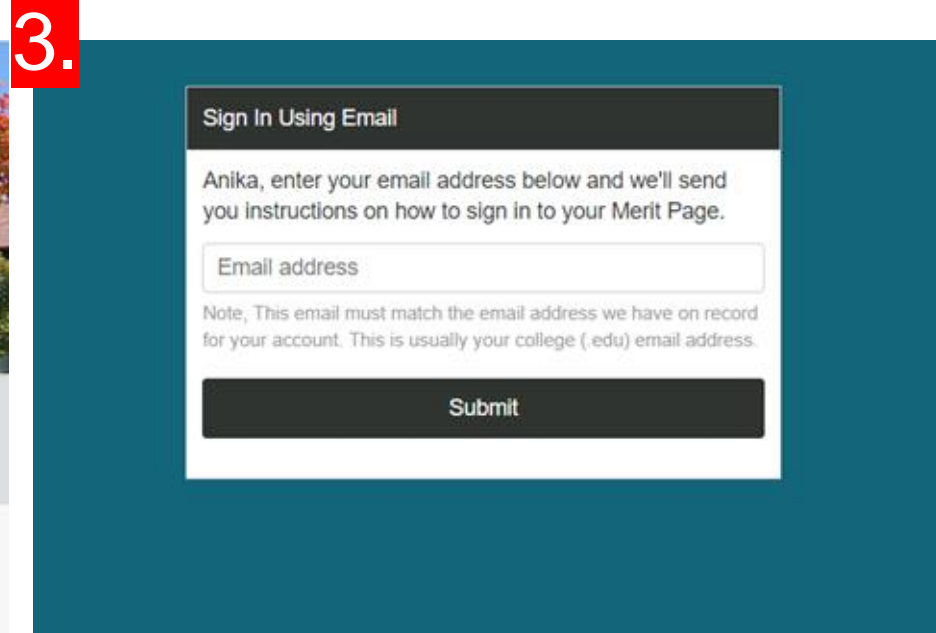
3.

Sign In Using Email

Anika, enter your email address below and we'll send you instructions on how to sign in to your Merit Page.

Email address

Note, This email must match the email address we have on record for your account. This is usually your college (.edu) email address.

Submit